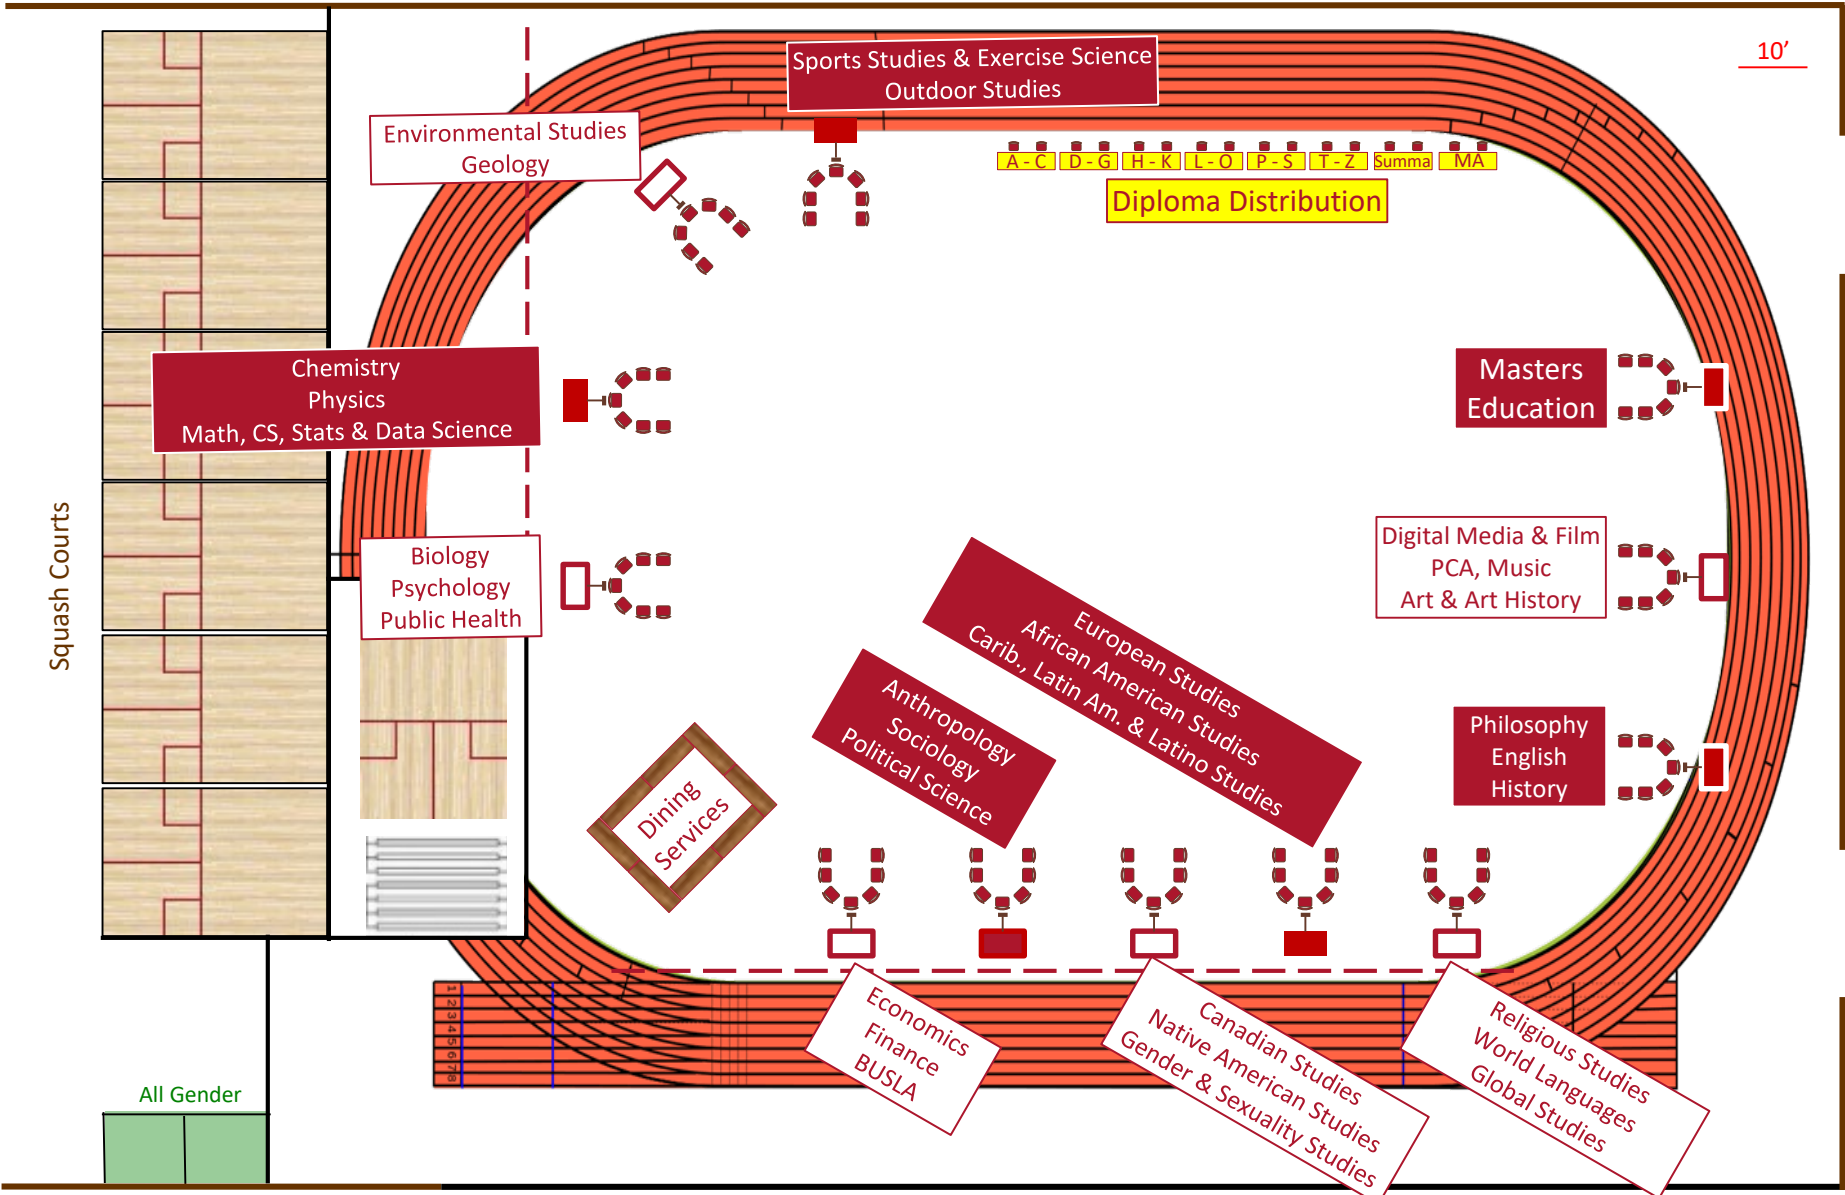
10'

Sports Studies & Exercise Science
Outdoor Studies

Environmental Studies
Geology

A - C
D - G
H - K
L - O
P - S
T - Z
Summa
MA

Diploma Distribution

Chemistry
Physics
Math, CS, Stats & Data Science

Masters
Education

Squash Courts

Biology
Psychology
Public Health

Digital Media & Film
PCA, Music
Art & Art History

European Studies
African American Studies
Carib., Latin Am. & Latino Studies

Anthropology
Sociology
Political Science

Philosophy
English
History

Dining
Services

1
2
3
4
5
6
7
8

Economics
Finance
BUSLA

Canadian Studies
Native American Studies
Gender & Sexuality Studies

Religious Studies
World Languages
Global Studies

All Gender